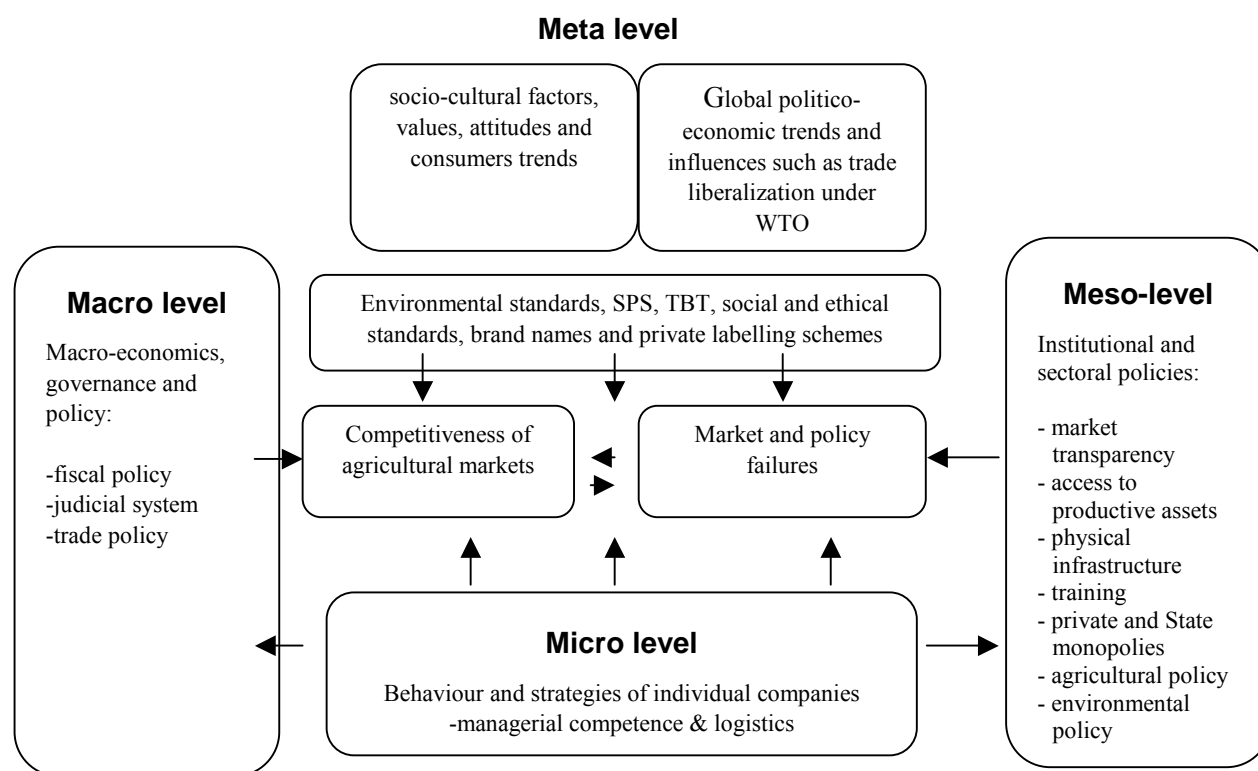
Meta level

socio-cultural factors, values, attitudes and consumers trends

Global politico-economic trends and influences such as trade liberalization under WTO

Macro level

Macro-economics, governance and policy:

-fiscal policy
-judicial system
-trade policy

Environmental standards, SPS, TBT, social and ethical standards, brand names and private labelling schemes

Competitiveness of agricultural markets

Market and policy failures

Meso-level

Institutional and sectoral policies:

- market transparency
- access to productive assets
- physical infrastructure
- training
- private and State monopolies
- agricultural policy
- environmental policy

Micro level

Behaviour and strategies of individual companies
-managerial competence & logistics